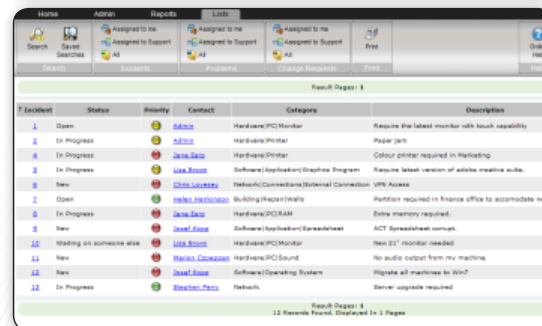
Home Admin Reports Lists

Search Saved Searches Search

Assigned to me Assigned to Support All Incidents

Assigned to me Assigned to Support All Problems

Assigned to me Assigned to Support All Change Requests

Print Print

Result Pages: 1

| Incident | Status | Priority | Contact | Category | Description |
|---|---|---|---|---|---|
| 1 | Open | | Admin | Hardware\|PC\|Monitor | Require the latest monitor with touch capability |
| 3 | In Progress | | Admin | Hardware\|Printer | Paper jam |
| 4 | In Progress | | Jane Earp | Hardware\|Printer | Colour printer required in Marketing |
| 5 | In Progress | | Lisa Broom | Software\|Application\|Graphics Program | Require latest version of adobe creative suite. |
| 6 | New | | Chris Lovesey | Network\|Connections\|External Connection | VPS Access |
| 7 | Open | | Helen Harrison | Building\|Repair\|Walls | Partition required in finance office to accomodate n |
| 8 | In Progress | | Jane Earp | Hardware\|PC\|RAM | Extra memory required. |
| 9 | New | | Josef Kopp | Software\|Application\|Spreadsheet | ACT Spreadsheet corrupt. |
| 10 | Waiting on someone else | | Lisa Broom | Hardware\|PC\|Monitor | New 21" monitor needed |
| 11 | New | | Marion Copeman | Hardware\|PC\|Sound | No audio output from my machine |
| 12 | New | | Josef Kopp | Software\|Operating System | Migrate all machines to Win7 |
| 13 | In Progress | | Stephen Perry | Network | Server upgrade required |

Result Pages: 1
12 Records Found, Displayed In 1 Pages